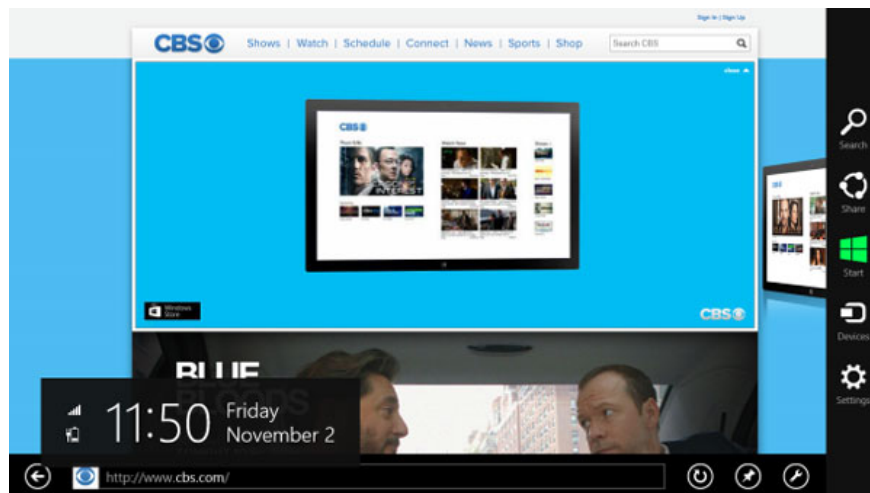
Sign In | Sign Up

CBS Shows | Watch | Schedule | Connect | News | Sports | Shop

Search CBS

close

CBS

Windows Store

CBS

BLUE BLOODS

11:50 Friday November 2

http://www.cbs.com/

Search

Share

Start

Devices

Settings